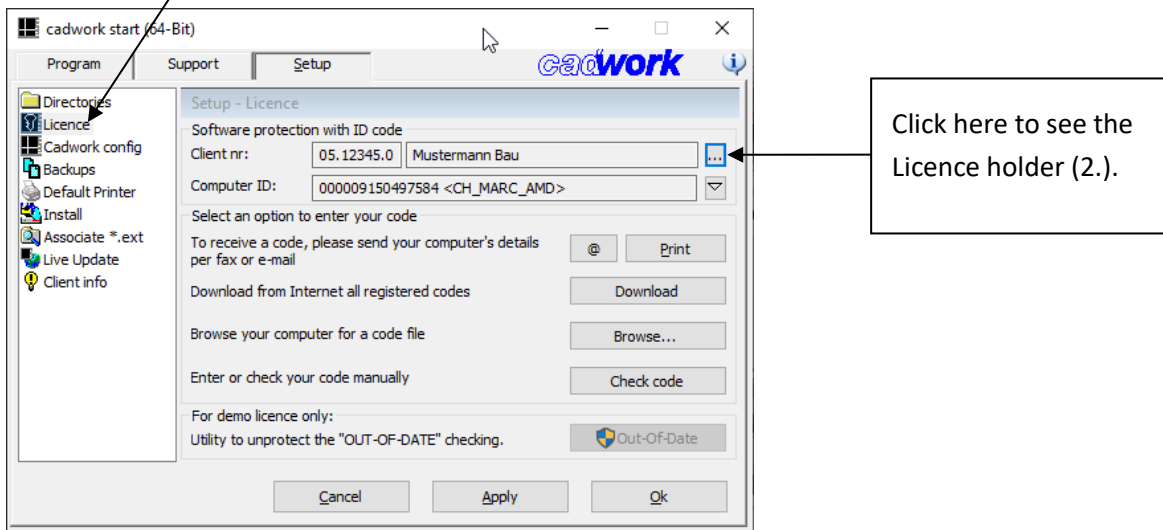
cadwork start (64-Bit)

Program Support Setup

cadwork

Directories
Licence
Cadwork config
Backups
Default Printer
Install
Associate *.ext
Live Update
Client info

Setup - Licence

Software protection with ID code

Client nr: 05.12345.0 Mustermann Bau ...

Computer ID: 000009150497584 <CH_MARC_AMD>

Select an option to enter your code

To receive a code, please send your computer's details per fax or e-mail @ Print

Download from Internet all registered codes Download

Browse your computer for a code file Browse...

Enter or check your code manually Check code

For demo licence only:

Utility to unprotect the "OUT-OF-DATE" checking. Out-Of-Date

Cancel Apply Ok

Click here to see the Licence holder (2.).